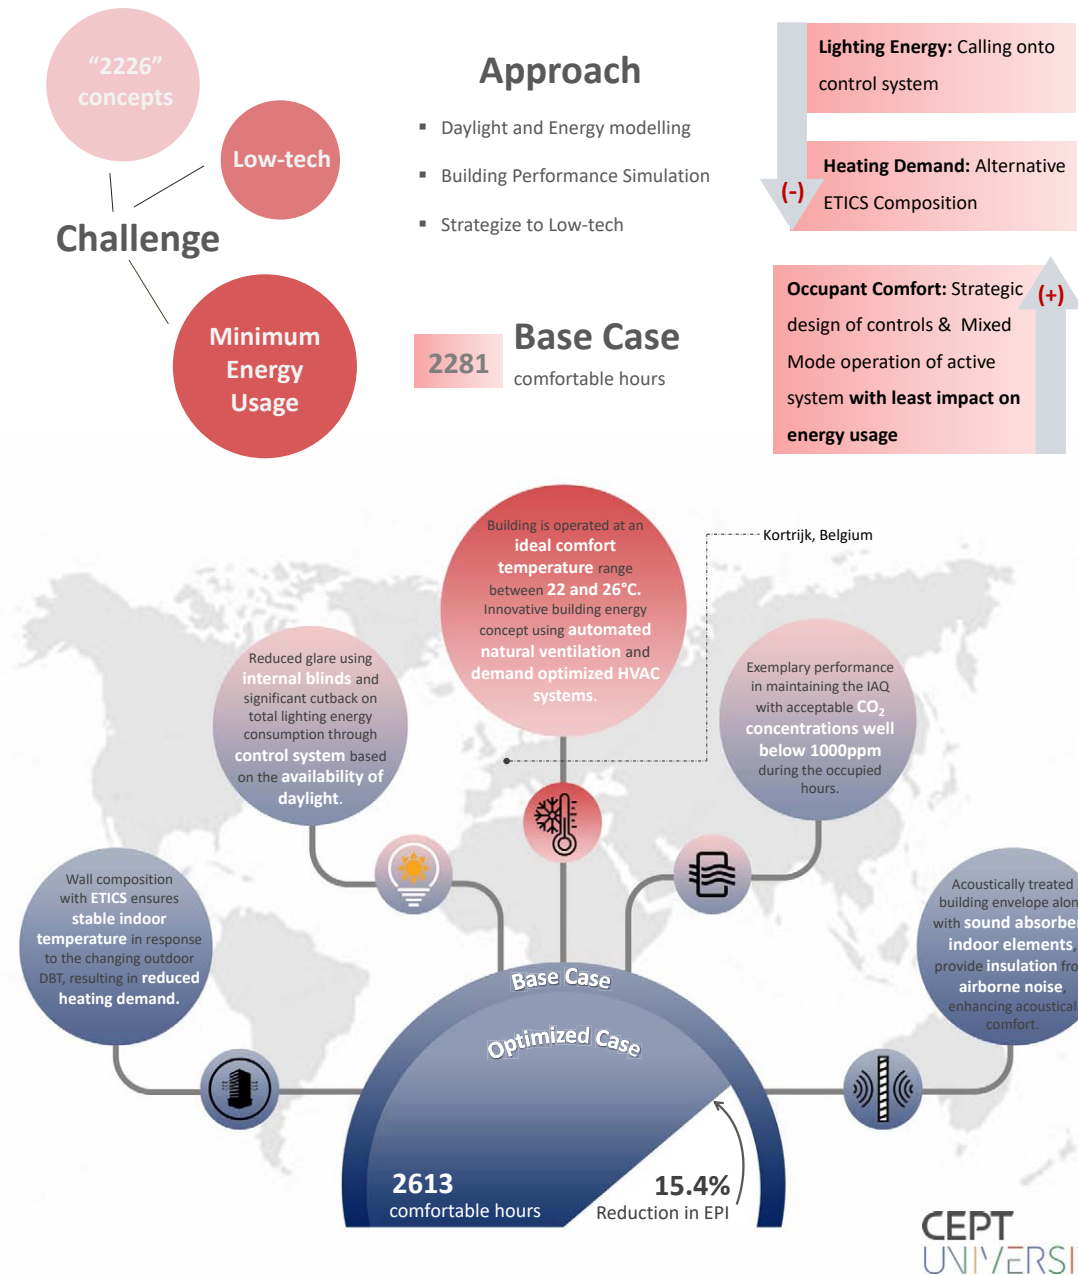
"2226" concepts

Low-tech

Challenge

Minimum Energy Usage

Approach

- Daylight and Energy modelling
- Building Performance Simulation
- Strategize to Low-tech

2281

Base Case

comfortable hours

Lighting Energy: Calling onto control system

(-)

Heating Demand: Alternative ETICS Composition

Occupant Comfort: Strategic design of controls & Mixed Mode operation of active system with least impact on energy usage

(+)

Kortrijk, Belgium

Building is operated at an ideal comfort temperature range between 22 and 26°C. Innovative building energy concept using automated natural ventilation and demand optimized HVAC systems.

Reduced glare using internal blinds and significant cutback on total lighting energy consumption through control system based on the availability of daylight.

Exemplary performance in maintaining the IAQ with acceptable $CO_2$ concentrations well below 1000ppm during the occupied hours.

Wall composition with ETICS ensures stable indoor temperature in response to the changing outdoor DBT, resulting in reduced heating demand.

Acoustically treated building envelope alon with sound absorbe indoor elements provide insulation fro airborne noise enhancing acoustical comfort.

Base Case

Optimized Case

2613

comfortable hours

15.4%

Reduction in EPI

CEPT UNIVERSI